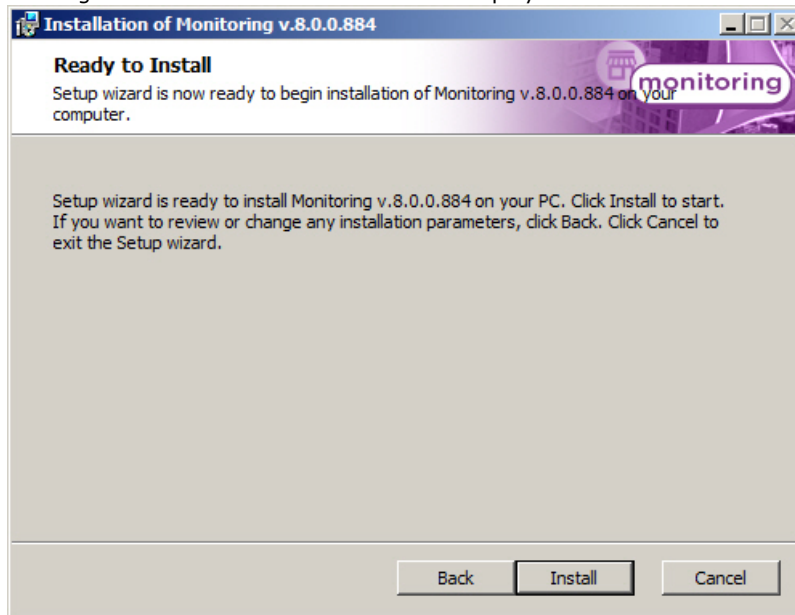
Installation of Monitoring v.8.0.0.884

Ready to Install

Setup wizard is now ready to begin installation of Monitoring v.8.0.0.884 on your computer.

monitoring

Setup wizard is ready to install Monitoring v.8.0.0.884 on your PC. Click Install to start. If you want to review or change any installation parameters, click Back. Click Cancel to exit the Setup wizard.

Back

Install

Cancel